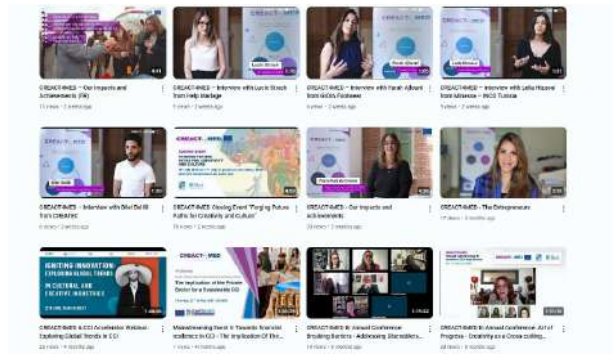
CREACT4MED – Our Impacts and Achievements (FR)
11 views • 2 weeks ago

CREACT4MED – Interview with Lucia Straub from Help Madagi
5 views • 2 weeks ago

CREACT4MED – Interview with Farah Ajlouni from WANA Fashions
6 views • 2 weeks ago

CREACT4MED – Interview with Leila Hajaoui from Afrikanda – PICS Tunisia
7 views • 2 weeks ago

CREACT4MED – Interview with Bilal Bel El from CREATAS
6 views • 2 weeks ago

CREACT4MED Closing Event "Forging Future Paths for Creativity and Culture"
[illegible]

CREACT4MED – Our Impacts and achievements
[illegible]

The Entrepreneurs
17 views • 3 months ago

IGNITING INNOVATION EXPLORING GLOBAL TRENDS IN CULTURAL AND CREATIVE INDUSTRIES

CREACT4MED & CCI Accelerator Webinar - Exploring Global Trends in CCI
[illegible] • 4 months ago

Mainstreaming Event II: Towards financial resilience in CCI - The Implication Of The...
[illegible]

CREACT4MED III Annual Conference: Breaking Barriers - Addressing Stereotypes...
14 views • 6 months ago

CREACT4MED III Annual Conference: Art of Progress - Creativity as a Cross-cutting...
8 views • 6 months ago